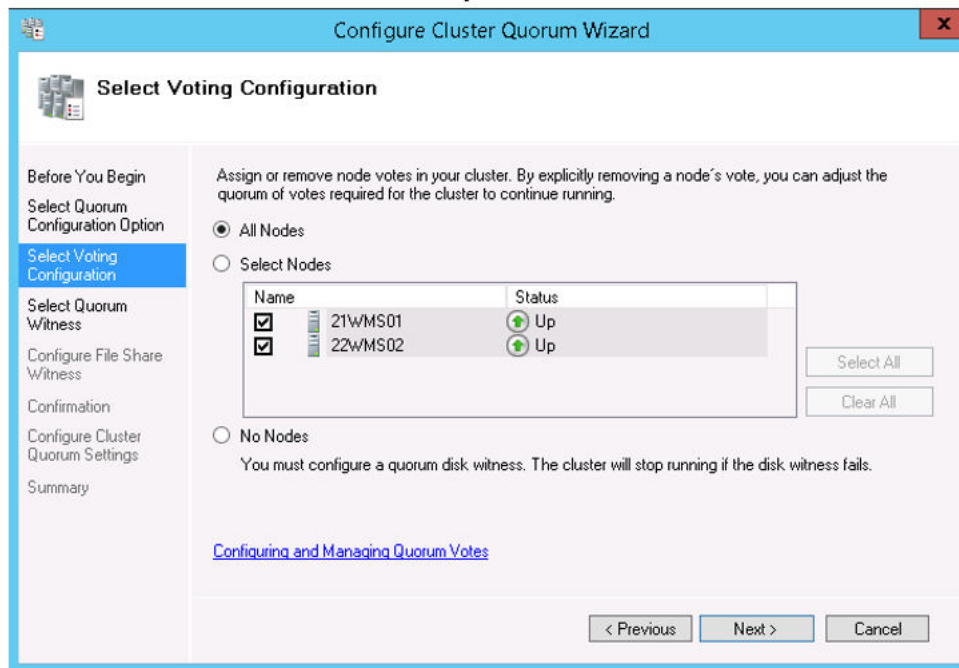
Configure Cluster Quorum Wizard

Select Voting Configuration

Before You Begin
Select Quorum Configuration Option
Select Voting Configuration
Select Quorum Witness
Configure File Share Witness
Confirmation
Configure Cluster Quorum Settings
Summary

Assign or remove node votes in your cluster. By explicitly removing a node´s vote, you can adjust the quorum of votes required for the cluster to continue running.

All Nodes

Select Nodes

| Name | Status |
|---|---|
| 21WMS01 | Up |
| 22WMS02 | Up |

Select All

Clear All

No Nodes

You must configure a quorum disk witness. The cluster will stop running if the disk witness fails.

Configuring and Managing Quorum Votes

< Previous   Next >   Cancel